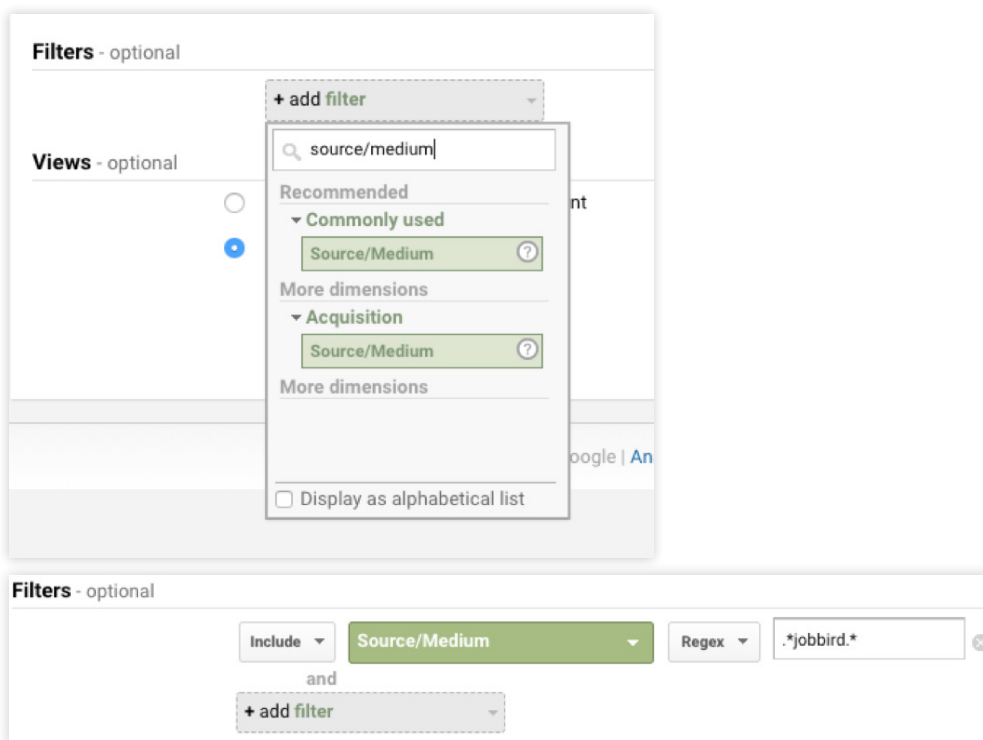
Filters - optional

+ add filter

Views - optional

source/medium

Recommended

Commonly used

Source/Medium

More dimensions

Acquisition

Source/Medium

More dimensions

nt

oogle | An

Display as alphabetical list

Filters - optional

Include

Source/Medium

Regex

.*jobbird.*

and

+ add filter